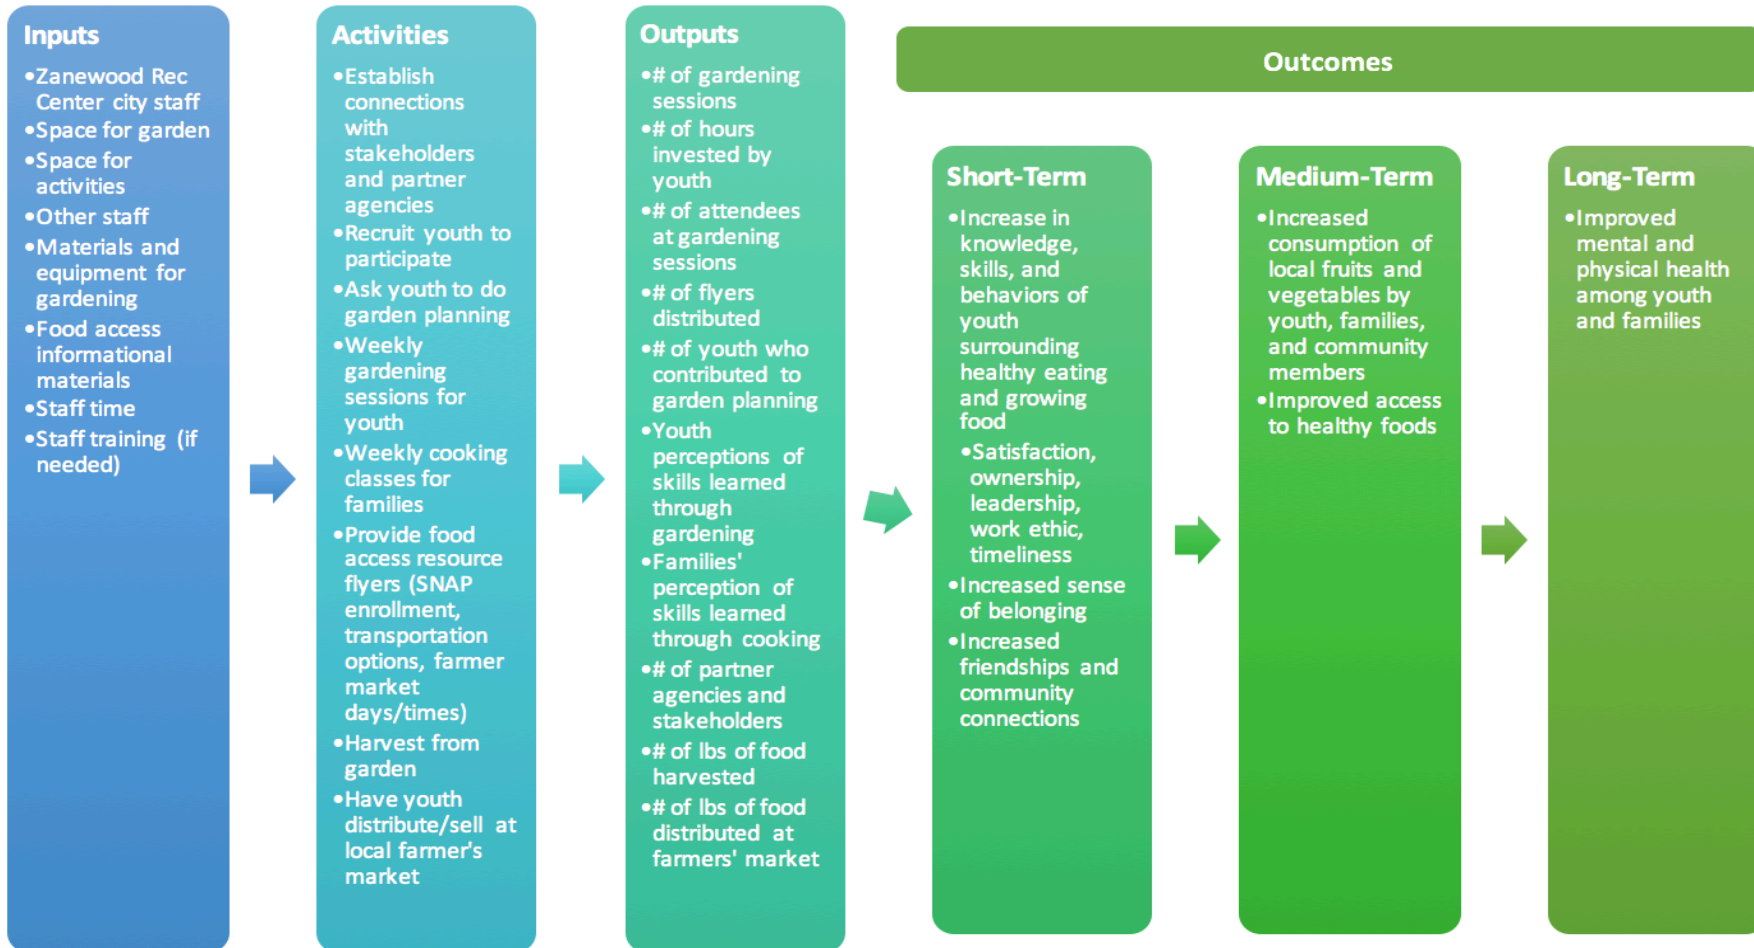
Inputs
•Zanewood Rec Center city staff
•Space for garden
•Space for activities
•Other staff
•Materials and equipment for gardening
•Food access informational materials
•Staff time
•Staff training (if needed)

Activities
•Establish connections with stakeholders and partner agencies
•Recruit youth to participate
•Ask youth to do garden planning
•Weekly gardening sessions for youth
•Weekly cooking classes for families
•Provide food access resource flyers (SNAP enrollment, transportation options, farmer market days/times)
•Harvest from garden
•Have youth distribute/sell at local farmer's market

Outputs
•# of gardening sessions
•# of hours invested by youth
•# of attendees at gardening sessions
•# of flyers distributed
•# of youth who contributed to garden planning
•Youth perceptions of skills learned through gardening
•Families' perception of skills learned through cooking
•# of partner agencies and stakeholders
•# of lbs of food harvested
•# of lbs of food distributed at farmers' market

Outcomes

Short-Term
•Increase in knowledge, skills, and behaviors of youth surrounding healthy eating and growing food
•Satisfaction, ownership, leadership, work ethic, timeliness
•Increased sense of belonging
•Increased friendships and community connections

Medium-Term
•Increased consumption of local fruits and vegetables by youth, families, and community members
•Improved access to healthy foods

Long-Term
•Improved mental and physical health among youth and families